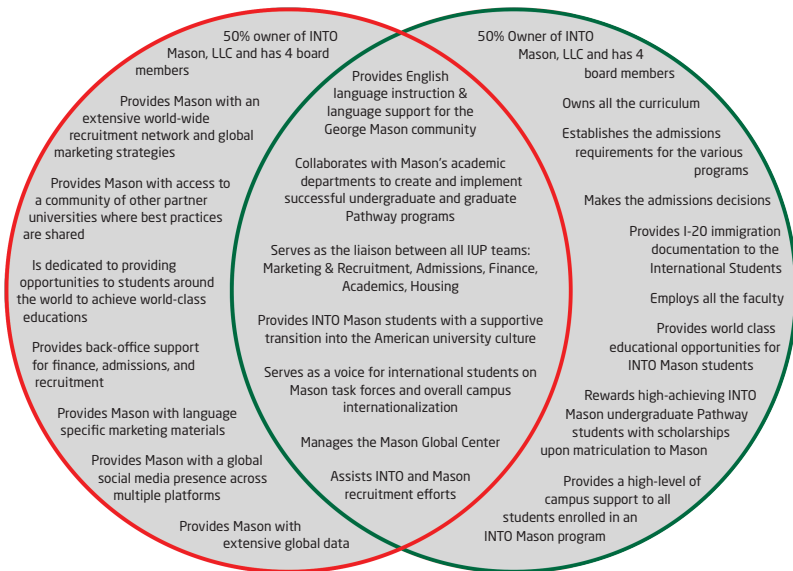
50% owner of INTO Mason, LLC and has 4 board members

Provides Mason with an extensive world-wide recruitment network and global marketing strategies

Provides Mason with access to a community of other partner universities where best practices are shared

Is dedicated to providing opportunities to students around the world to achieve world-class educations

Provides back-office support for finance, admissions, and recruitment

Provides Mason with language specific marketing materials

Provides Mason with a global social media presence across multiple platforms

Provides Mason with extensive global data

Provides English language instruction & language support for the George Mason community

Collaborates with Mason's academic departments to create and implement successful undergraduate and graduate Pathway programs

Serves as the liaison between all IUP teams: Marketing & Recruitment, Admissions, Finance, Academics, Housing

Provides INTO Mason students with a supportive transition into the American university culture

Serves as a voice for international students on Mason task forces and overall campus internationalization

Manages the Mason Global Center

Assists INTO and Mason recruitment efforts

50% Owner of INTO Mason, LLC and has 4 board members

Owns all the curriculum

Establishes the admissions requirements for the various programs

Makes the admissions decisions

Provides I-20 immigration documentation to the International Students

Employs all the faculty

Provides world class educational opportunities for INTO Mason students

Rewards high-achieving INTO Mason undergraduate Pathway students with scholarships upon matriculation to Mason

Provides a high-level of campus support to all students enrolled in an INTO Mason program